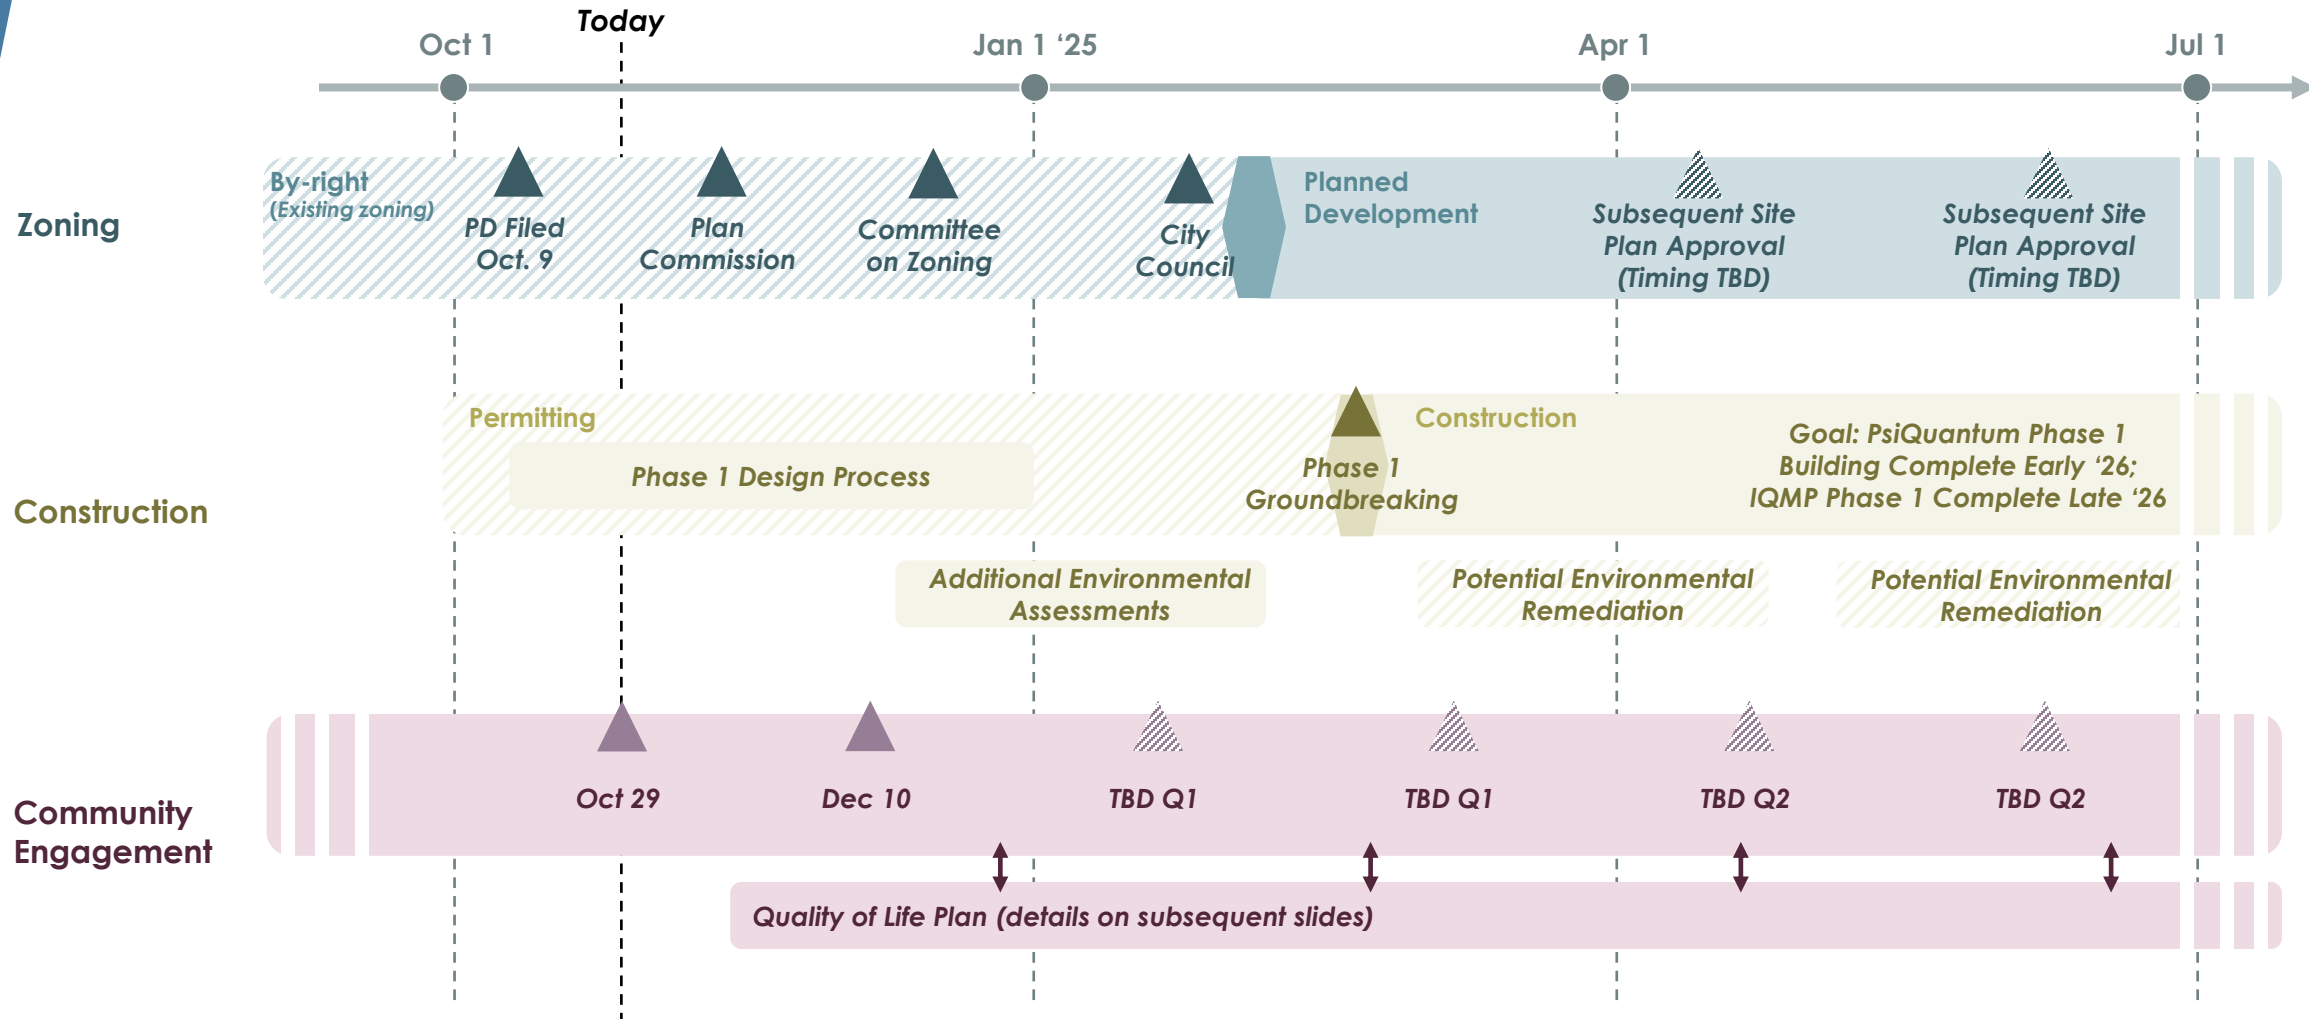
Today

Oct 1

Jan 1 ‘25

Apr 1

Jul 1

Zoning

By-right
(Existing zoning)

PD Filed Oct. 9

Plan Commission

Committee on Zoning

City Council

Planned Development

Subsequent Site Plan Approval (Timing TBD)

Subsequent Site Plan Approval (Timing TBD)

Construction

Permitting

Phase 1 Design Process

Phase 1 Groundbreaking

Construction

Goal: PsiQuantum Phase 1 Building Complete Early ‘26; IQMP Phase 1 Complete Late ‘26

Additional Environmental Assessments

Potential Environmental Remediation

Potential Environmental Remediation

Community Engagement

Oct 29

Dec 10

TBD Q1

TBD Q1

TBD Q2

TBD Q2

Quality of Life Plan (details on subsequent slides)